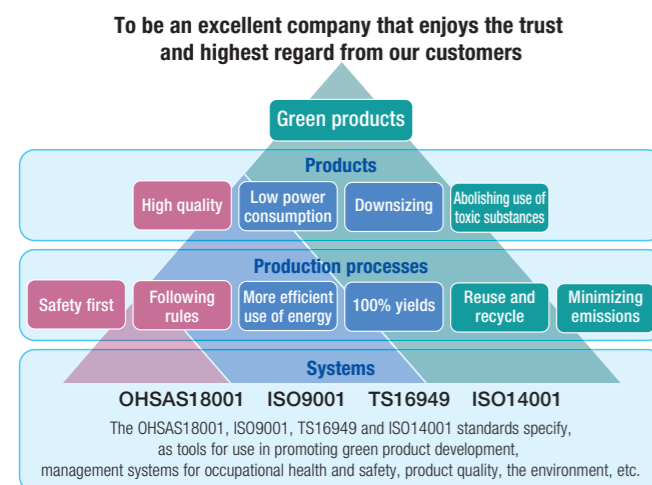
To be an excellent company that enjoys the trust and highest regard from our customers

Green products

Products

High quality

Low power consumption

Downsizing

Abolishing use of toxic substances

Production processes

Safety first

Following rules

More efficient use of energy

100% yields

Reuse and recycle

Minimizing emissions

Systems

OHSAS18001 ISO9001 TS16949 ISO14001

The OHSAS18001, ISO9001, TS16949 and ISO14001 standards specify, as tools for use in promoting green product development, management systems for occupational health and safety, product quality, the environment, etc.